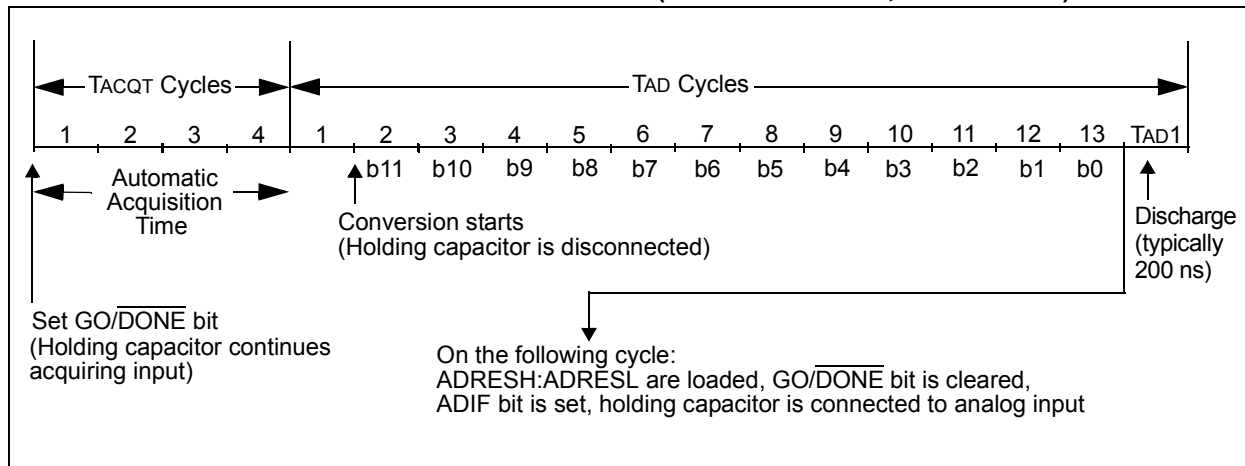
TACQT Cycles

TAD Cycles

| 1 | 2 | 3 | 4 | 1 | 2 | 3 | 4 | 5 | 6 | 7 | 8 | 9 | 10 | 11 | 12 | 13 | TAD1 |
|---|---|---|---|---|---|---|---|---|---|---|---|---|---|---|---|---|---|

b11 b10 b9 b8 b7 b6 b5 b4 b3 b2 b1 b0

Automatic Acquisition Time

Conversion starts
(Holding capacitor is disconnected)

Discharge (typically 200 ns)

Set GO/$\overline{\text{DONE}}$ bit
(Holding capacitor continues acquiring input)

On the following cycle:
ADRESH:ADRESL are loaded, GO/$\overline{\text{DONE}}$ bit is cleared,
ADIF bit is set, holding capacitor is connected to analog input